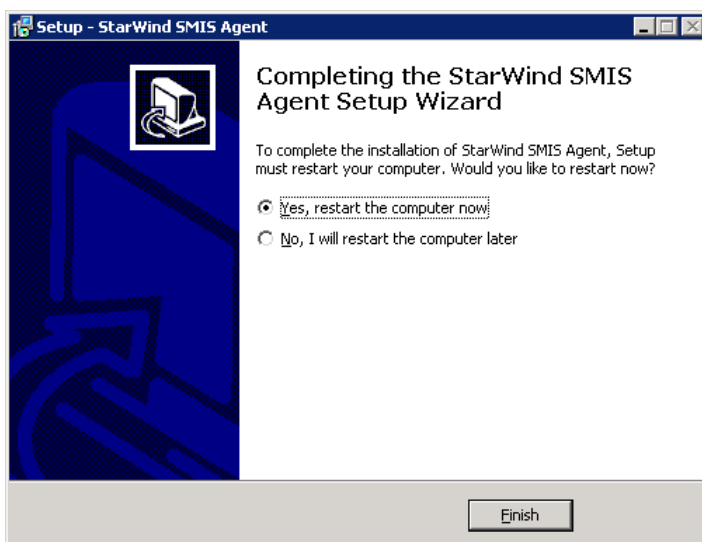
Setup - StarWind SMIS Agent

Completing the StarWind SMIS Agent Setup Wizard

To complete the installation of StarWind SMIS Agent, Setup must restart your computer. Would you like to restart now?

Yes, restart the computer now

No, I will restart the computer later

Finish